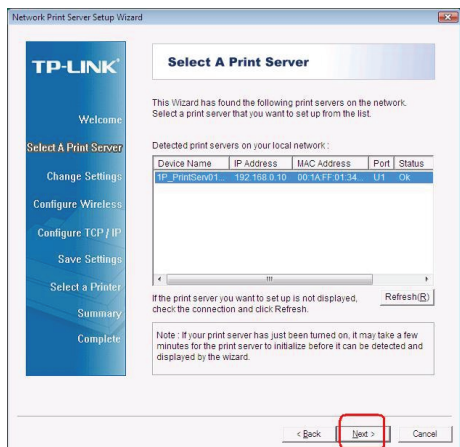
Network Print Server Setup Wizard

TP-LINK®

Welcome

Select A Print Server

Change Settings

Configure Wireless

Configure TCP / IP

Save Settings

Select a Printer

Summary

Complete

Select A Print Server

This Wizard has found the following print servers on the network. Select a print server that you want to set up from the list.

Detected print servers on your local network :

| Device Name | IP Address | MAC Address | Port | Status |
|---|---|---|---|---|
| 1P_PrintServ01... | 192.168.0.10 | 00:1A:FF:01:34... | U1 | Ok |

If the print server you want to set up is not displayed, check the connection and click Refresh.

Refresh(R)

Note : If your print server has just been turned on, it may take a few minutes for the print server to initialize before it can be detected and displayed by the wizard.

< Back

Next >

Cancel